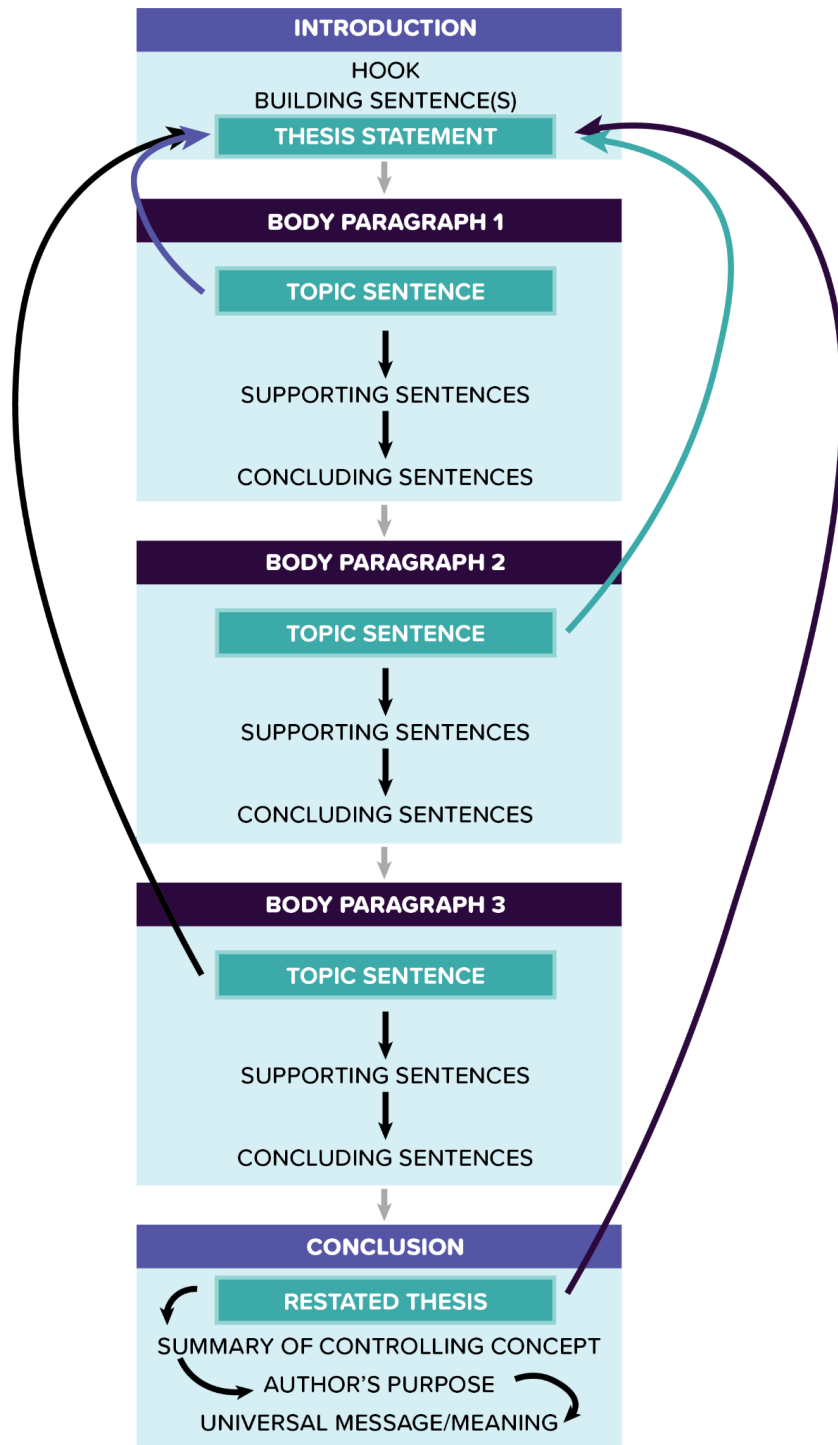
INTRODUCTION

HOOK

BUILDING SENTENCE(S)

THESIS STATEMENT

BODY PARAGRAPH 1

TOPIC SENTENCE

SUPPORTING SENTENCES

CONCLUDING SENTENCES

BODY PARAGRAPH 2

TOPIC SENTENCE

SUPPORTING SENTENCES

CONCLUDING SENTENCES

BODY PARAGRAPH 3

TOPIC SENTENCE

SUPPORTING SENTENCES

CONCLUDING SENTENCES

CONCLUSION

RESTATED THESIS

SUMMARY OF CONTROLLING CONCEPT

AUTHOR'S PURPOSE

UNIVERSAL MESSAGE/MEANING